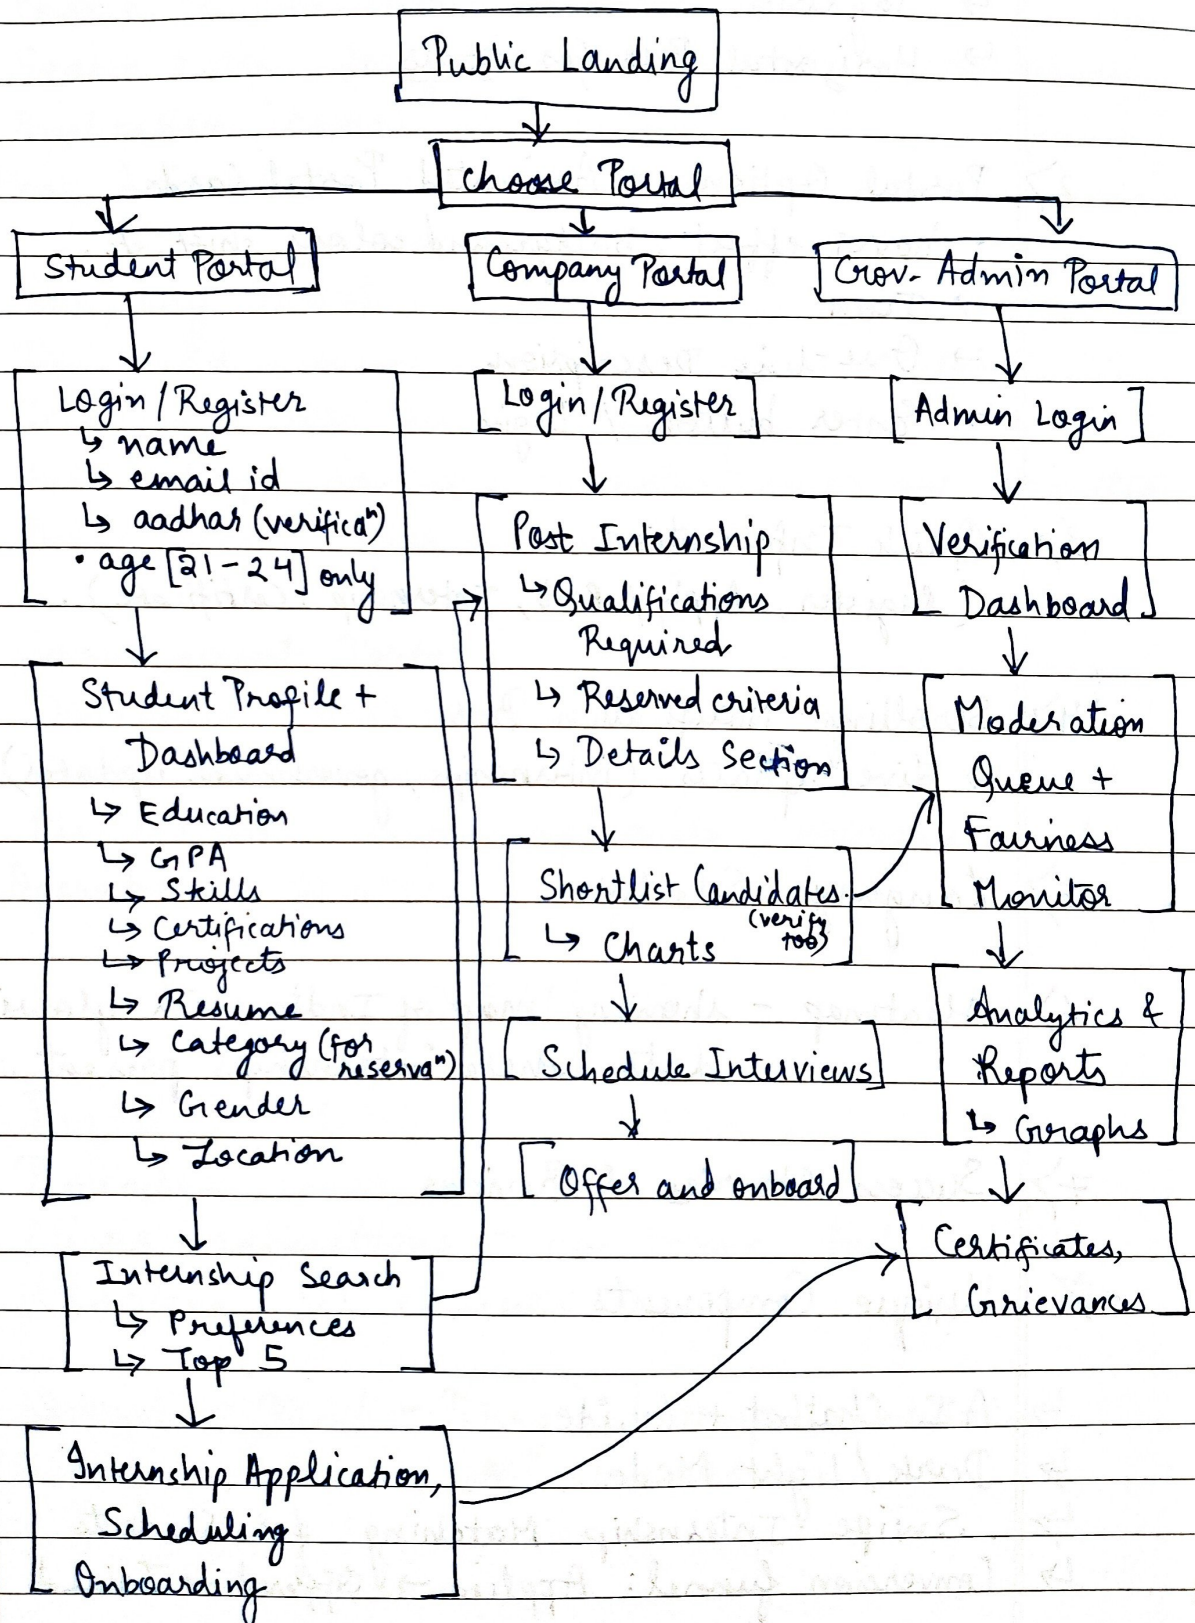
Public Landing

choose Portal

Student Portal

Company Portal

Gov- Admin Portal

Login / Register
↳ name
↳ email id
↳ aadhar (verificaⁿ)
• age [21 - 24] only

Student Profile + Dashboard
↳ Education
↳ GPA
↳ Skills
↳ Certifications
↳ Projects
↳ Resume
↳ Category (for reservaⁿ)
↳ Gender
↳ Location

Internship Search
↳ Preferences
↳ Top 5

Internship Application, Scheduling Onboarding

Login / Register

Post Internship
↳ Qualifications Required
↳ Reserved criteria
↳ Details Section

Shortlist Candidates
↳ Charts (verify too)

Schedule Interviews

Offer and onboard

Admin Login

Verification Dashboard

Moderation Queue + Fairness Monitor

Analytics & Reports
↳ Graphs

Certificates, Grievances